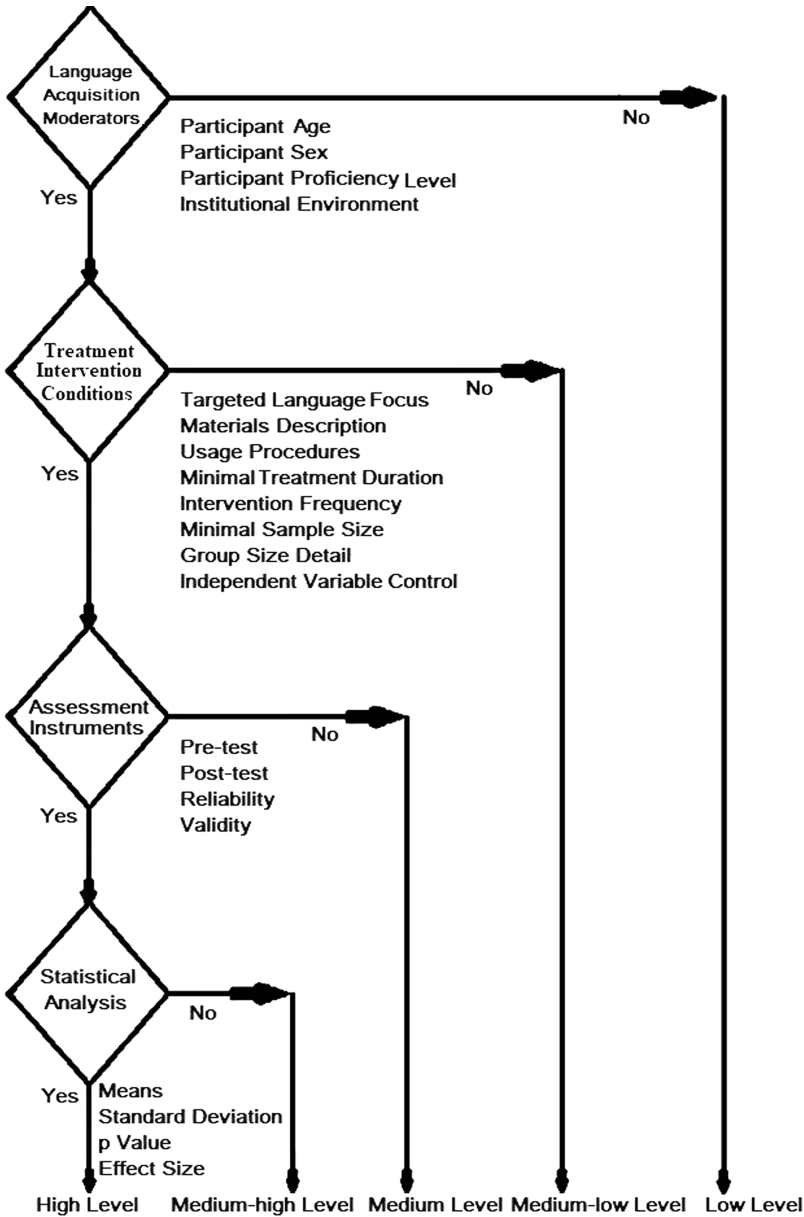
Language Acquisition Moderators

No

Participant Age
Participant Sex
Participant Proficiency Level
Institutional Environment

Yes

Treatment Intervention Conditions

No

Targeted Language Focus
Materials Description
Usage Procedures
Minimal Treatment Duration
Intervention Frequency
Minimal Sample Size
Group Size Detail
Independent Variable Control

Yes

Assessment Instruments

No

Pre-test
Post-test
Reliability
Validity

Yes

Statistical Analysis

No

Yes

Means
Standard Deviation
p Value
Effect Size

High Level
Medium-high Level
Medium Level
Medium-low Level
Low Level